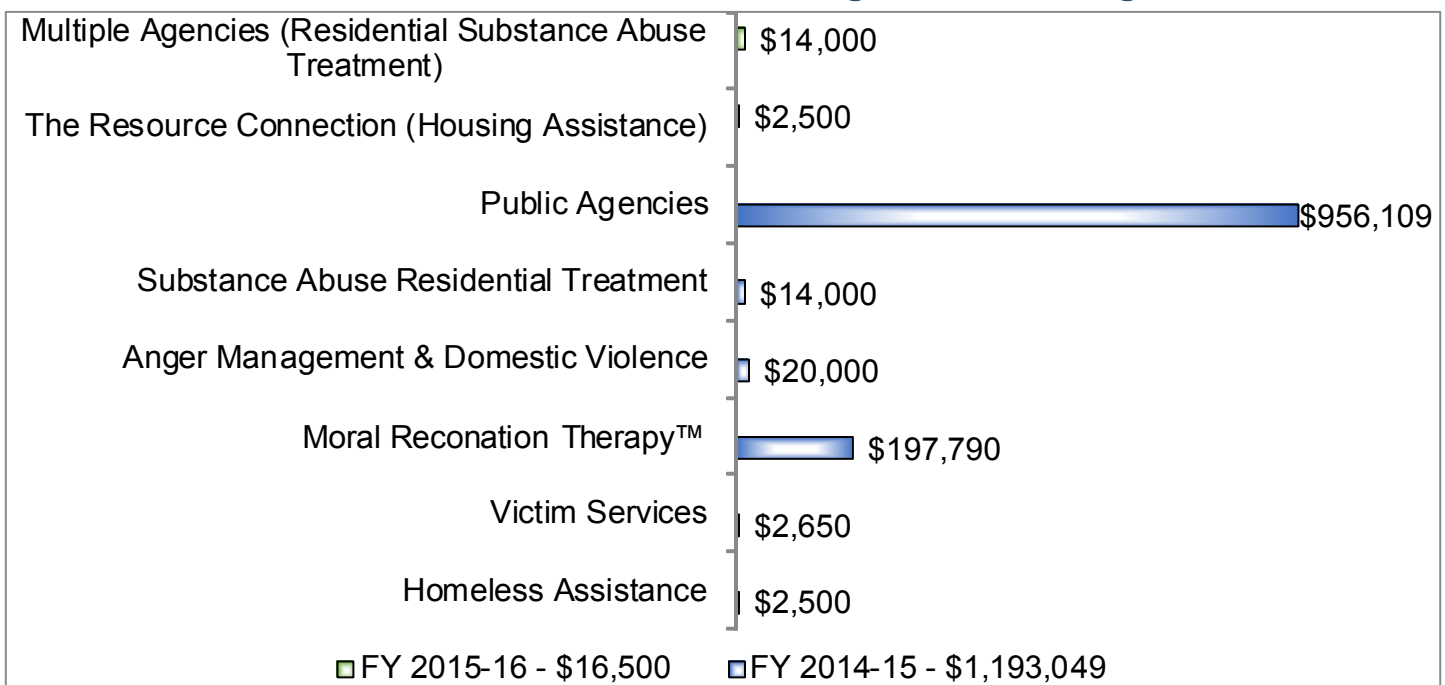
Multiple Agencies (Residential Substance Abuse Treatment) $14,000

The Resource Connection (Housing Assistance) $2,500

Public Agencies $956,109

Substance Abuse Residential Treatment $14,000

Anger Management & Domestic Violence $20,000

Moral Reconation Therapy™ $197,790

Victim Services $2,650

Homeless Assistance $2,500

FY 2015-16 - $16,500 FY 2014-15 - $1,193,049